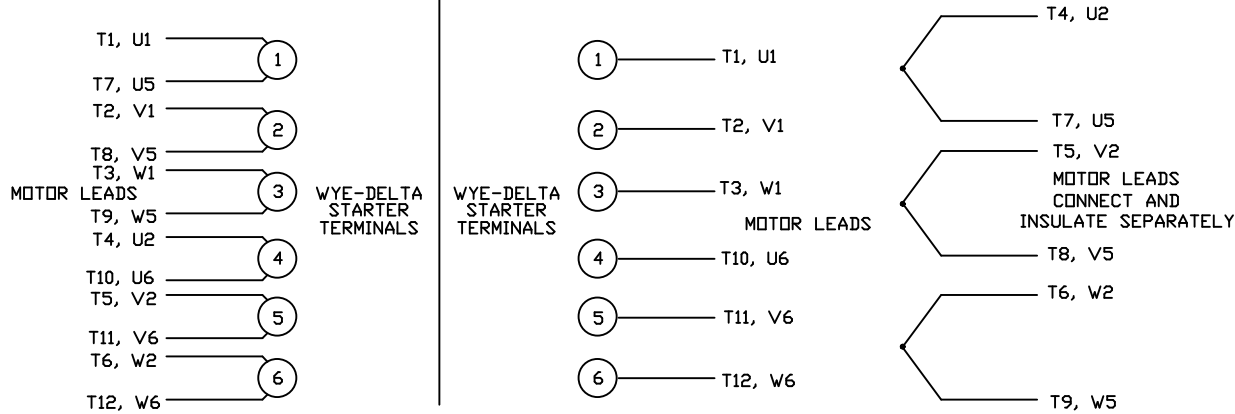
T1, U1
T7, U5
T2, V1
T8, V5
T3, W1
T9, W5
T4, U2
T10, U6
T5, V2
T11, V6
T6, W2
T12, W6

1
2
3
4
5
6

MOTOR LEADS

WYE-DELTA STARTER TERMINALS

WYE-DELTA STARTER TERMINALS

1
2
3
4
5
6

T1, U1
T2, V1
T3, W1
T10, U6
T11, V6
T12, W6

MOTOR LEADS

T4, U2
T7, U5
T5, V2
T8, V5
T6, W2
T9, W5

MOTOR LEADS CONNECT AND INSULATE SEPARATELY